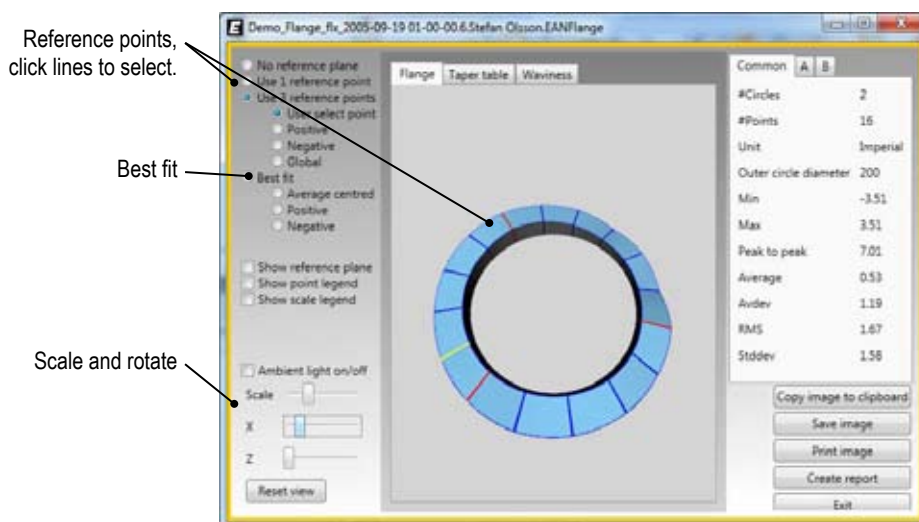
Reference points, click lines to select.

Best fit

Scale and rotate

Demo_Flange_flx_2005-09-19 01-00-00.6.Stefan Olsson.EANFlange

No reference plane
Use 1 reference point
Use 3 reference points
User select point
Positive
Negative
Global
Best fit
Average centred
Positive
Negative

Show reference plane
Show point legend
Show scale legend

Ambient light on/off
Scale
X
Z
Reset view

Flange | Taper table | Waviness

Common | A | B

| | |
|---|---|
| #Circles | 2 |
| #Points | 16 |
| Unit | Imperial |
| Outer circle diameter | 200 |
| Min | -3.51 |
| Max | 3.51 |
| Peak to peak | 7.01 |
| Average | 0.53 |
| Avdev | 1.19 |
| RMS | 1.67 |
| Stddev | 1.58 |

Copy image to clipboard
Save image
Print image
Create report
Exit